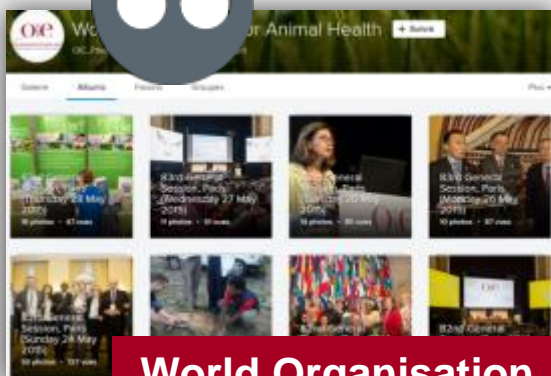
OIE

Wo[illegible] or Animal Health + Suivre

OIE_Pho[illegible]

Galerie Albums Favoris Groupes Plus

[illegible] (Thursday 28 May 2015)

83rd General Session, Paris (Wednesday 27 May 2015)

83rd General Session, Paris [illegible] 2015)

83rd General Session, Paris (Monday 25 May 2015)

83rd General Session, Paris (Sunday 24 May 2015)

83rd General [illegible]

82nd General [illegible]

World Organisation